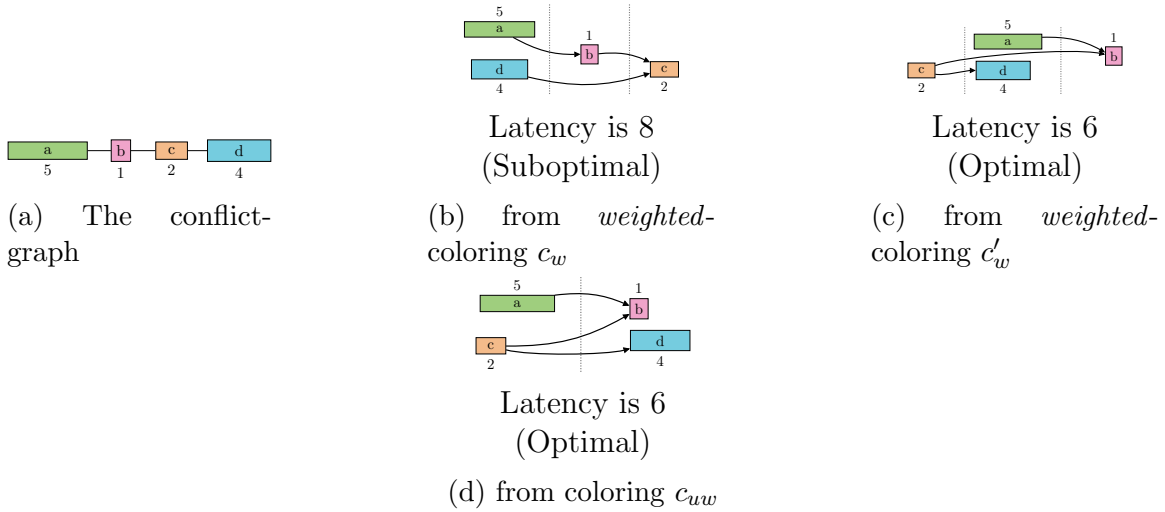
a 5 b 1 c 2 d 4

(a) The conflict-graph

5 a 1 b c 2 d 4

Latency is 8 (Suboptimal)

(b) from *weighted*-coloring $c_w$

5 a 1 b c 2 d 4

Latency is 6 (Optimal)

(c) from *weighted*-coloring $c'_w$

5 a 1 b c 2 d 4

Latency is 6 (Optimal)

(d) from coloring $c_{uw}$